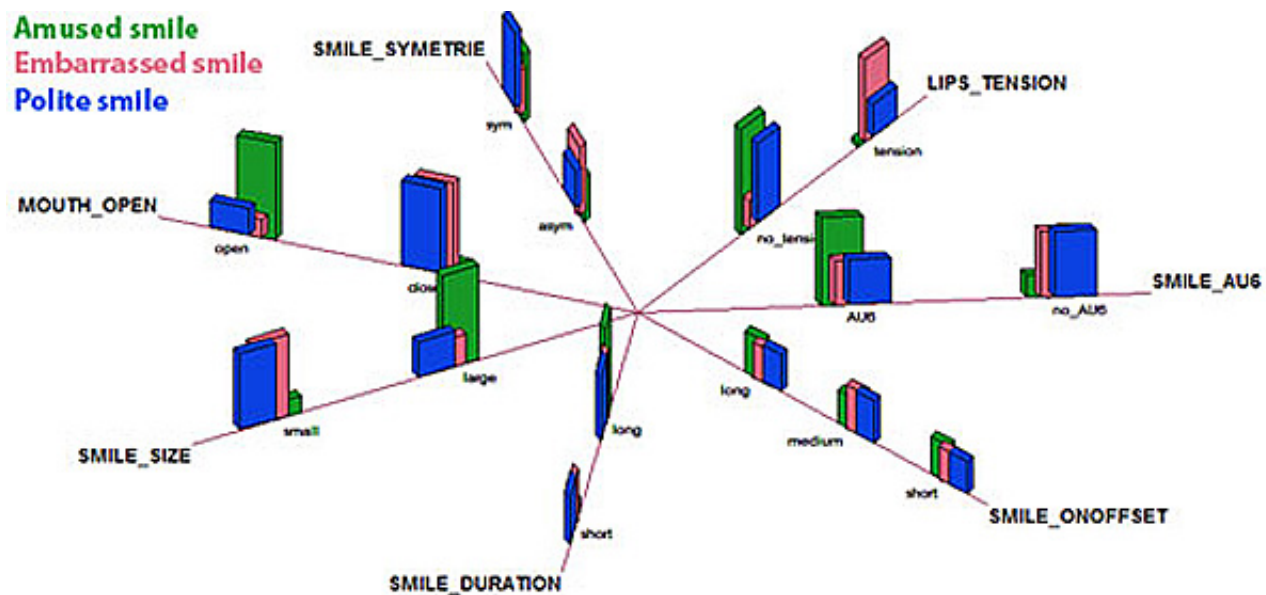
Amused smile
Embarrassed smile
Polite smile

SMILE_SYMETRIE
sym
asym

LIPS_TENSION
tension
no_tension

MOUTH_OPEN
open
close

SMILE_AU6
AU6
no_AU6

SMILE_SIZE
small
large

long
short
SMILE_DURATION

long
medium
short
SMILE_ONOFFSET